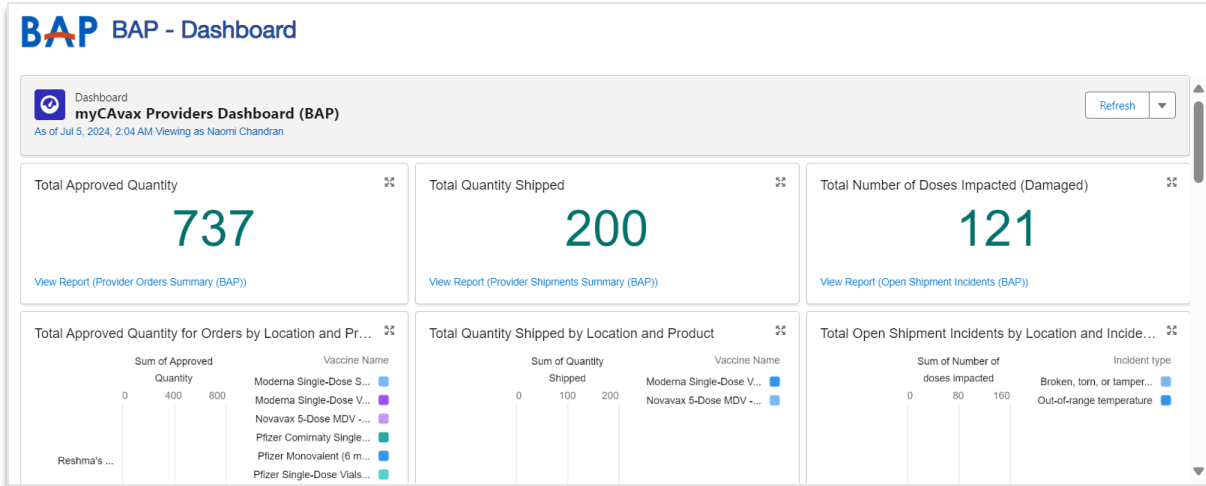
BAP BAP - Dashboard

Dashboard
myCAvax Providers Dashboard (BAP)
As of Jul 5, 2024, 2:04 AM Viewing as Naomi Chandran

Refresh

Total Approved Quantity
737
View Report (Provider Orders Summary (BAP))

Total Quantity Shipped
200
View Report (Provider Shipments Summary (BAP))

Total Number of Doses Impacted (Damaged)
121
View Report (Open Shipment Incidents (BAP))

Total Approved Quantity for Orders by Location and Pr...
Sum of Approved Quantity
0 400 800
Reshma's ...
Vaccine Name
Moderna Single-Dose S...
Moderna Single-Dose V...
Novavax 5-Dose MDV -...
Pfizer Comirnaty Single...
Pfizer Monovalent (6 m...
Pfizer Single-Dose Vials...

Total Quantity Shipped by Location and Product
Sum of Quantity Shipped
0 100 200
Vaccine Name
Moderna Single-Dose V...
Novavax 5-Dose MDV -...

Total Open Shipment Incidents by Location and Incide...
Sum of Number of doses impacted
0 80 160
Incident type
Broken, torn, or tamper...
Out-of-range temperature